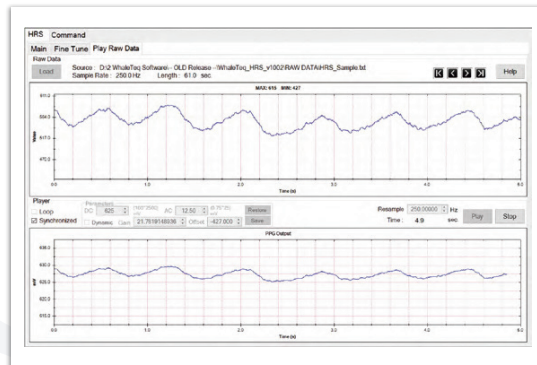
HRS Command

Main Fine Tune Play Raw Data

Raw Data

Load Source : D:\2 WhaleTeq Software\ - OLD Release - \WhaleTeq_HRS_v1802\RAW DATA\HRS_Sample.txt
Sample Rate : 250.0 Hz Length : 61.0 sec

Help

MAX: 615 MIN: 427

611.2
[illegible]
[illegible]
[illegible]

0.0 1.0 2.0 3.0 4.0 5.0
Time (s)

Player
Loop
☑ Synchronized
Parameters
DC 625
AC 12.50
Dynamic Gain 21.7619148036 Offset 427.000
Preview
Save

Resample 250.00000 Hz
Time 4.9 sec
Play Stop

PPG Output

0.0 1.0 2.0 3.0 4.0 5.0
Time (s)